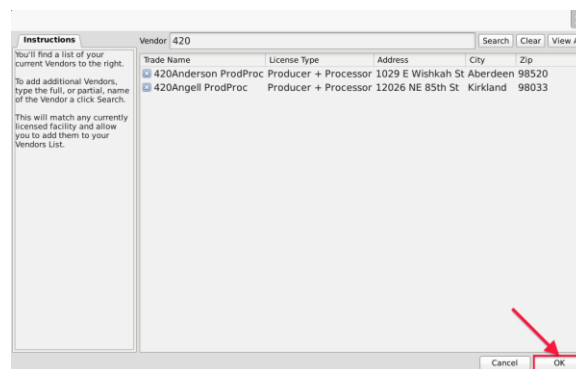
Instructions

You'll find a list of your current Vendors to the right.

To add additional Vendors, type the full, or partial, name of the Vendor a click Search.

This will match any currently licensed facility and allow you to add them to your Vendors List.

Vendor 420

Search Clear View A

| Trade Name | License Type | Address | City | Zip |
|---|---|---|---|---|
| 420Anderson ProdProc | Producer + Processor | 1029 E Wishkah St | Aberdeen | 98520 |
| 420Angell ProdProc | Producer + Processor | 12026 NE 85th St | Kirkland | 98033 |

Cancel OK